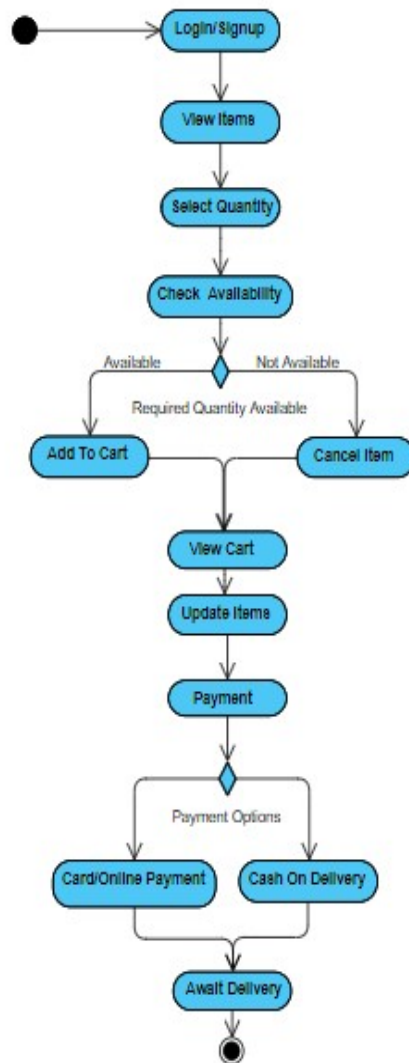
Login/Signup

View Items

Select Quantity

Check Availability

Available

Not Available

Required Quantity Available

Add To Cart

Cancel Item

View Cart

Update Items

Payment

Payment Options

Card/Online Payment

Cash On Delivery

Await Delivery